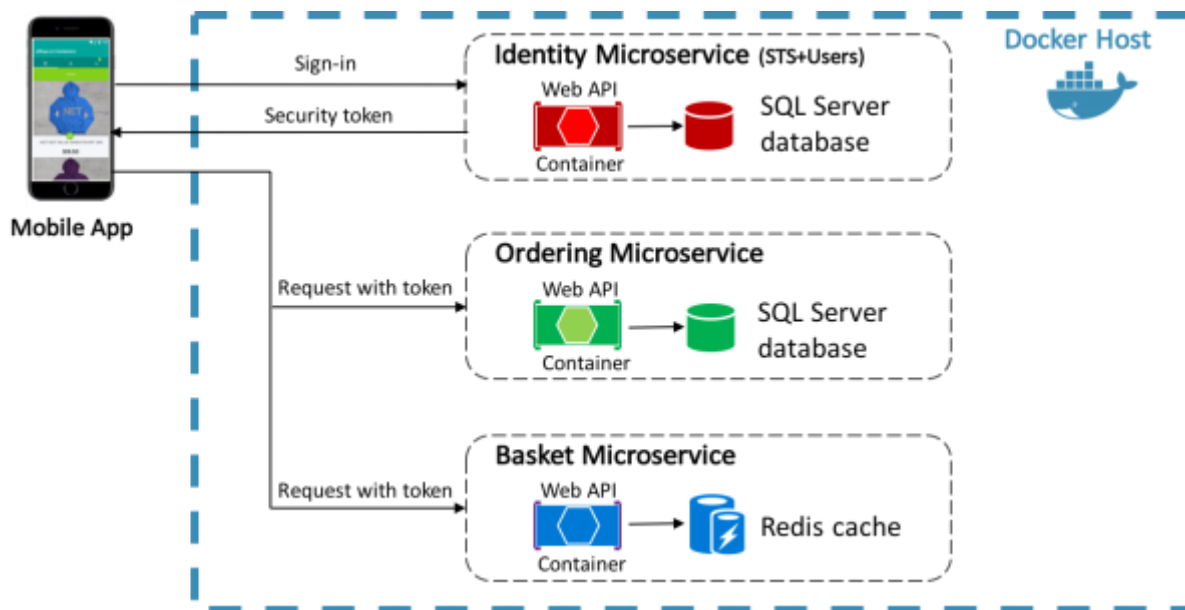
Mobile App

Sign-in

Security token

Request with token

Request with token

Docker Host

Identity Microservice (STS+Users)
Web API
Container
SQL Server database

Ordering Microservice
Web API
Container
SQL Server database

Basket Microservice
Web API
Container
Redis cache